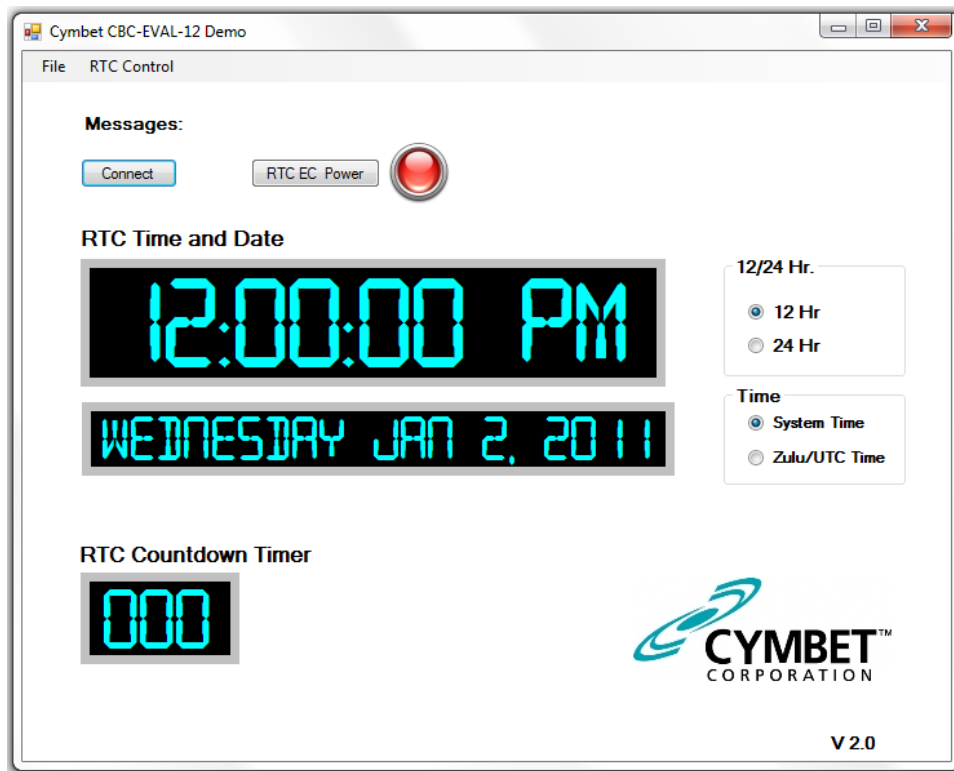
Cymbet CBC-EVAL-12 Demo

File RTC Control

Messages:

Connect

RTC EC Power

RTC Time and Date

12:00:00 PM

WEDNESDAY JAN 2, 2011

12/24 Hr.

12 Hr

24 Hr

Time

System Time

Zulu/UTC Time

RTC Countdown Timer

000

CYMBET™
CORPORATION

V 2.0